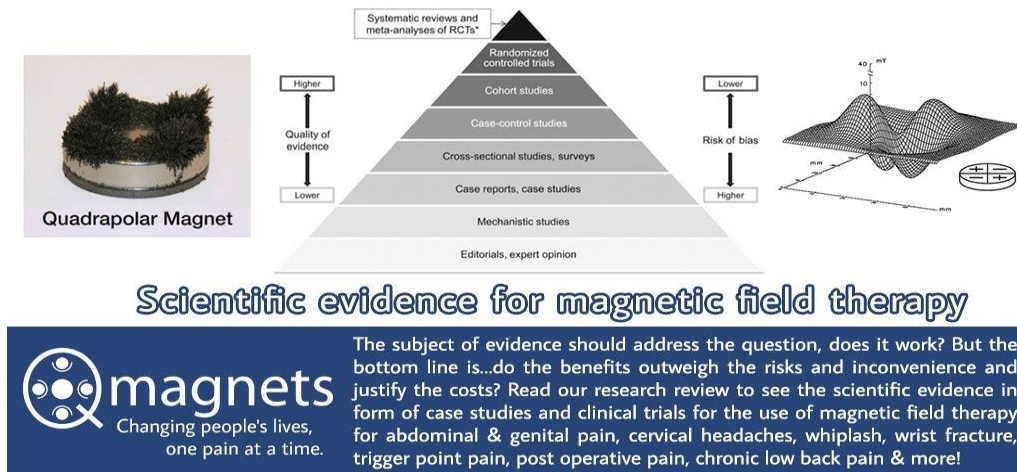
Quadrapolar Magnet

Systematic reviews and meta-analyses of RCTs*

Randomized controlled trials

Cohort studies

Case-control studies

Cross-sectional studies, surveys

Case reports, case studies

Mechanistic studies

Editorials, expert opinion

Higher

Quality of evidence

Lower

Lower

Risk of bias

Higher

40 mT

10

mm

mm

mm

Scientific evidence for magnetic field therapy

magnets

Changing people's lives, one pain at a time.

The subject of evidence should address the question, does it work? But the bottom line is...do the benefits outweigh the risks and inconvenience and justify the costs? Read our research review to see the scientific evidence in form of case studies and clinical trials for the use of magnetic field therapy for abdominal & genital pain, cervical headaches, whiplash, wrist fracture, trigger point pain, post operative pain, chronic low back pain & more!